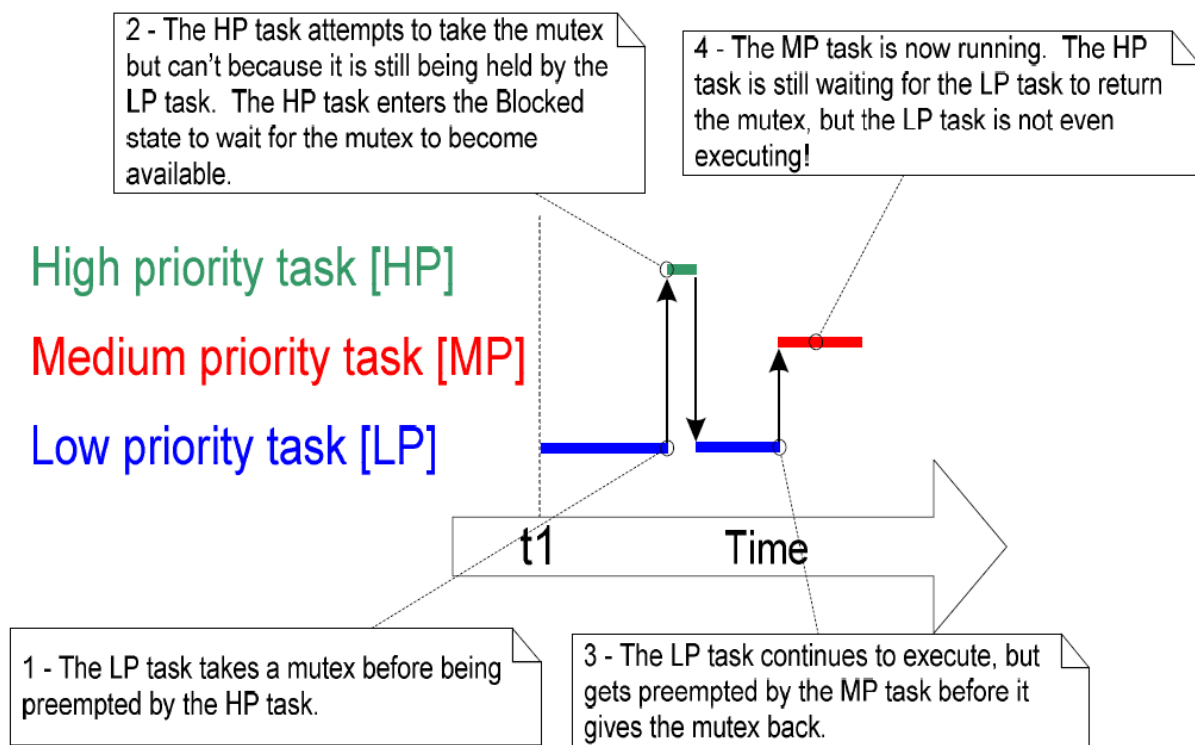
2 - The HP task attempts to take the mutex but can't because it is still being held by the LP task. The HP task enters the Blocked state to wait for the mutex to become available.

4 - The MP task is now running. The HP task is still waiting for the LP task to return the mutex, but the LP task is not even executing!

High priority task [HP]

Medium priority task [MP]

Low priority task [LP]

t1

Time

1 - The LP task takes a mutex before being preempted by the HP task.

3 - The LP task continues to execute, but gets preempted by the MP task before it gives the mutex back.